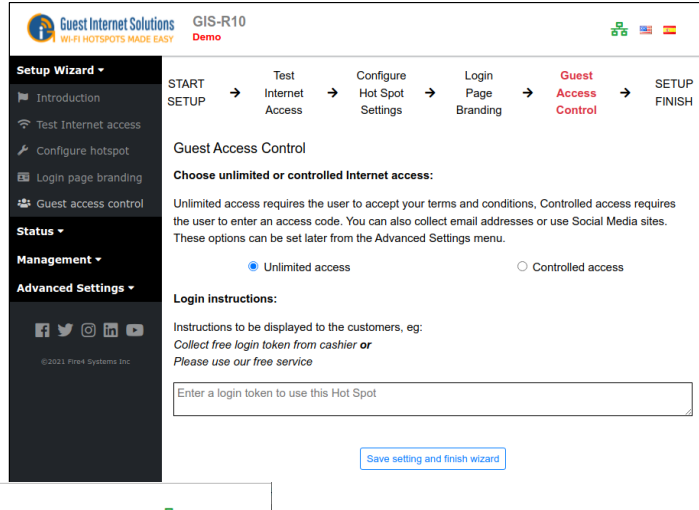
Guest Internet Solutions
WI-FI HOTSPOTS MADE EASY
GIS-R10
Demo

Setup Wizard
Introduction
Test Internet access
Configure hotspot
Login page branding
Guest access control
Status
Management
Advanced Settings

©2021 Fire4 Systems Inc

START SETUP → Test Internet Access → Configure Hot Spot Settings → Login Page Branding → Guest Access Control → SETUP FINISH

Guest Access Control

Choose unlimited or controlled Internet access:

Unlimited access requires the user to accept your terms and conditions, Controlled access requires the user to enter an access code. You can also collect email addresses or use Social Media sites. These options can be set later from the Advanced Settings menu.

Unlimited access
Controlled access

Login instructions:

Instructions to be displayed to the customers, eg:
*Collect free login token from cashier* ***or***
*Please use our free service*

Enter a login token to use this Hot Spot

Save setting and finish wizard